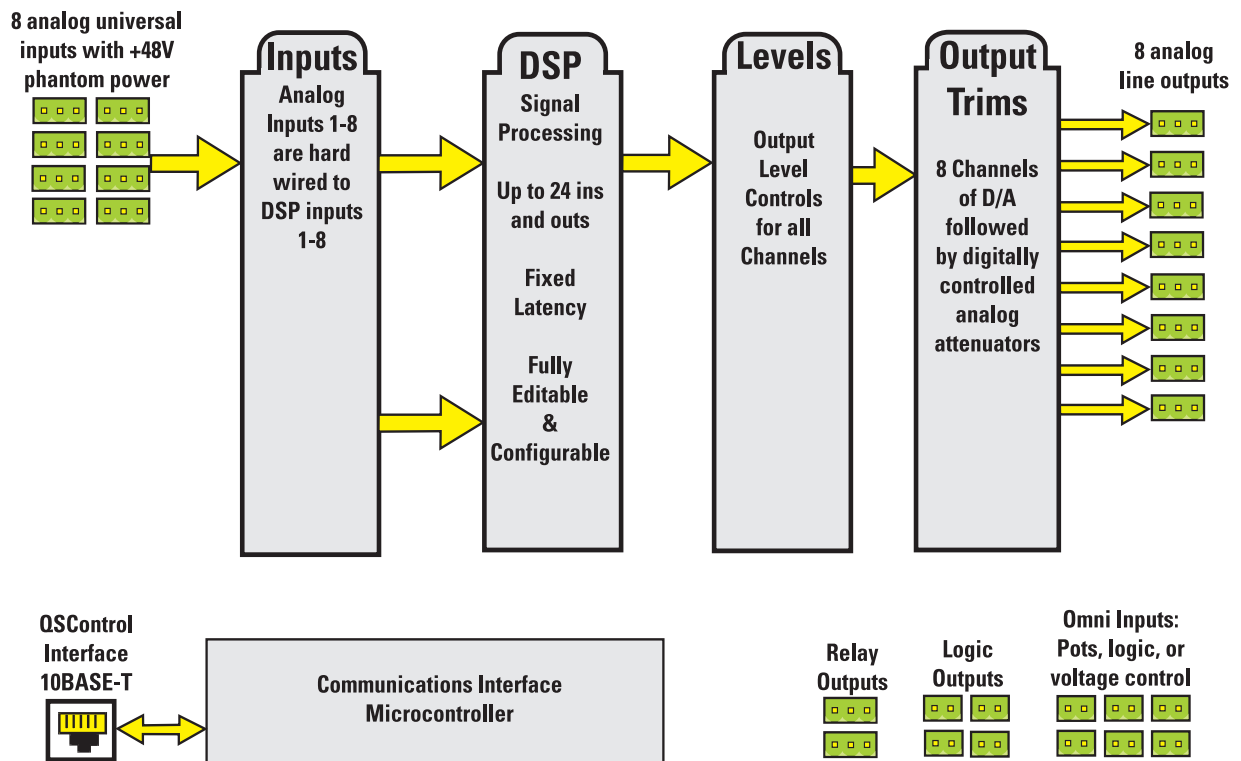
8 analog universal inputs with +48V phantom power

Inputs
Analog Inputs 1-8 are hard wired to DSP inputs 1-8

DSP
Signal Processing

Up to 24 ins and outs

Fixed Latency

Fully Editable & Configurable

Levels
Output Level Controls for all Channels

Output Trims
8 Channels of D/A followed by digitally controlled analog attenuators

8 analog line outputs

QSControl Interface 10BASE-T

Communications Interface Microcontroller

Relay Outputs

Logic Outputs

Omni Inputs: Pots, logic, or voltage control